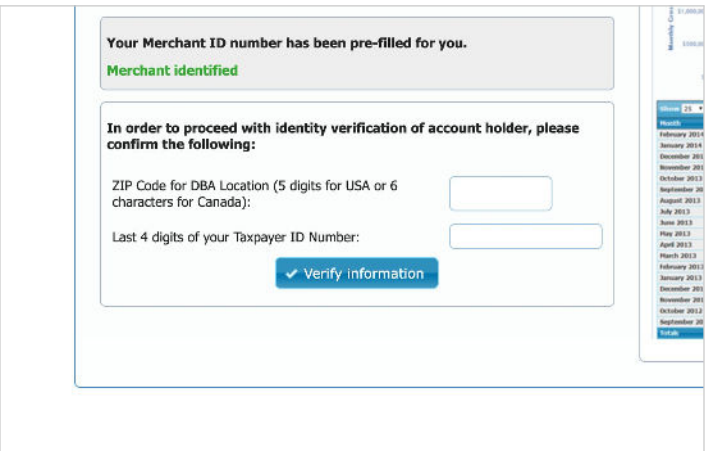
Your Merchant ID number has been pre-filled for you.

Merchant identified

In order to proceed with identity verification of account holder, please confirm the following:

ZIP Code for DBA Location (5 digits for USA or 6 characters for Canada):

Last 4 digits of your Taxpayer ID Number:

✔ Verify information

Monthly Gro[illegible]
$1,000,0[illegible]
$500,0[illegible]

Show 25

| Month |
|---|
| February 2014 |
| January 2014 |
| December 201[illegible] |
| November 201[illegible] |
| October 2013 |
| September 20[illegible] |
| August 2013 |
| July 2013 |
| June 2013 |
| May 2013 |
| April 2013 |
| March 2013 |
| February 2013 |
| January 2013 |
| December 201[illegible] |
| November 201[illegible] |
| October 2012 |
| September 20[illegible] |
| Total |